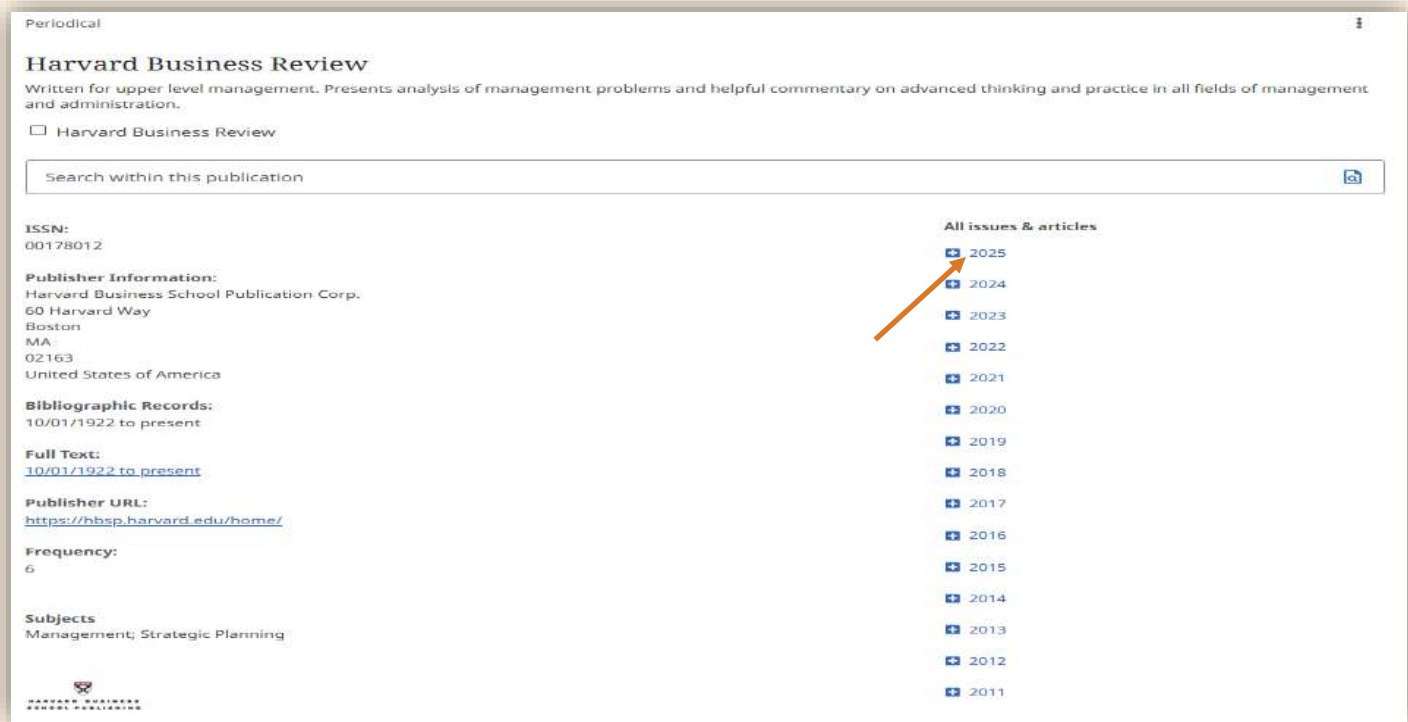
Periodical

Harvard Business Review

Written for upper level management. Presents analysis of management problems and helpful commentary on advanced thinking and practice in all fields of management and administration.

Harvard Business Review

Search within this publication

ISSN:
00178012

Publisher Information:
Harvard Business School Publication Corp.
60 Harvard Way
Boston
MA
02163
United States of America

Bibliographic Records:
10/01/1922 to present

Full Text:
10/01/1922 to present

Publisher URL:
https://hbsp.harvard.edu/home/

Frequency:
6

Subjects
Management; Strategic Planning

HARVARD BUSINESS SCHOOL PUBLISHING

All issues & articles

2025
2024
2023
2022
2021
2020
2019
2018
2017
2016
2015
2014
2013
2012
2011